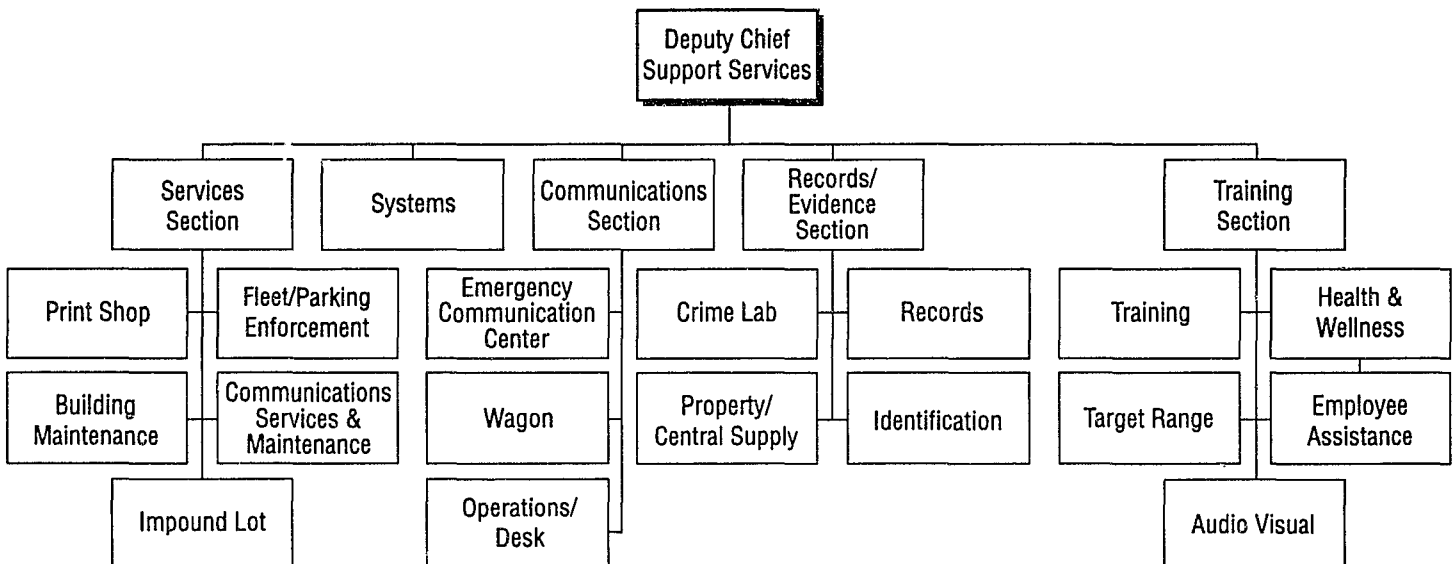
Deputy Chief Support Services

Services Section

Print Shop

Fleet/Parking Enforcement

Building Maintenance

Communications Services & Maintenance

Impound Lot

Systems

Communications Section

Emergency Communication Center

Wagon

Operations/ Desk

Records/ Evidence Section

Crime Lab

Records

Property/ Central Supply

Identification

Training Section

Training

Health & Wellness

Target Range

Employee Assistance

Audio Visual